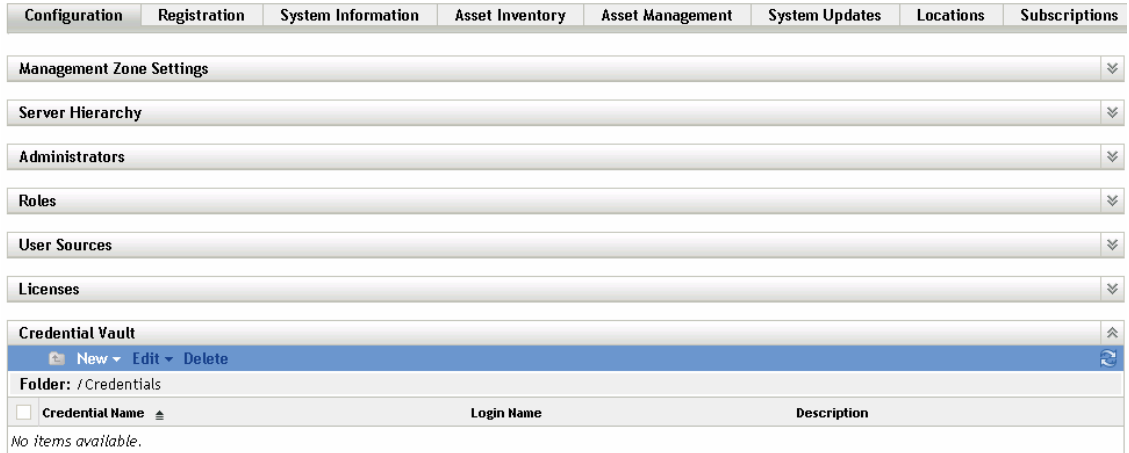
Configuration | Registration | System Information | Asset Inventory | Asset Management | System Updates | Locations | Subscriptions

Management Zone Settings

Server Hierarchy

Administrators

Roles

User Sources

Licenses

Credential Vault

New ▾ Edit ▾ Delete

Folder: /Credentials

| Credential Name ▲ | Login Name | Description |
|---|---|---|
| No items available. | | |